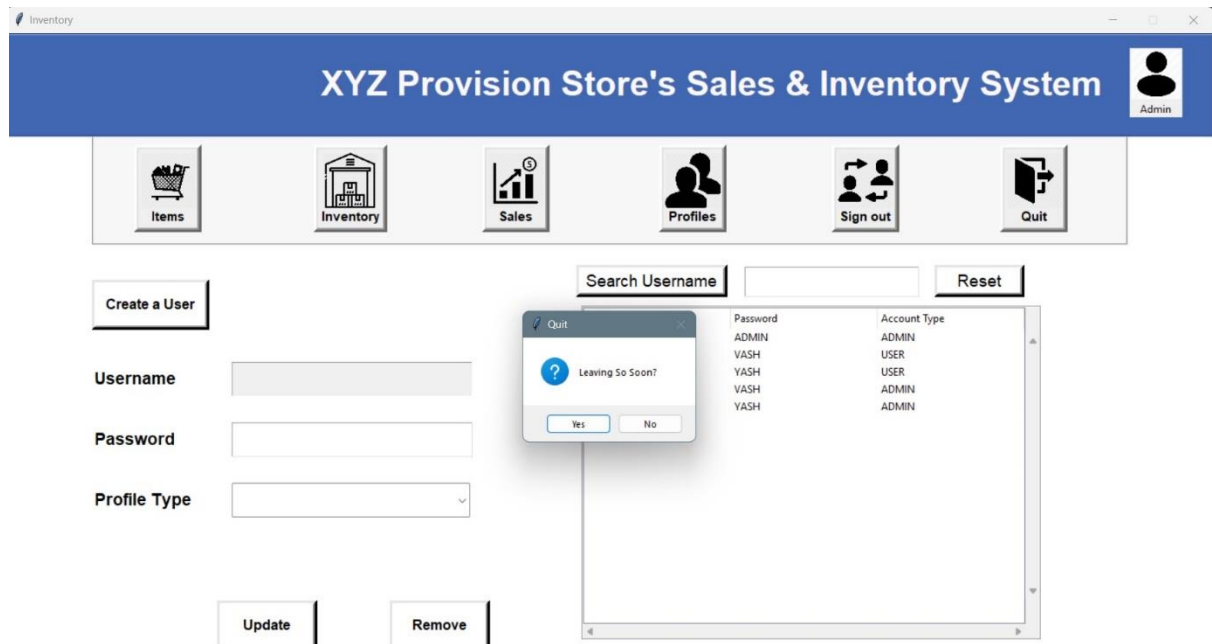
Inventory

XYZ Provision Store's Sales & Inventory System

Admin

Items
Inventory
Sales
Profiles
Sign out
Quit

Create a User

Username

Password

Profile Type

Update
Remove

Search Username
Reset

| Password | Account Type |
|---|---|
| ADMIN | ADMIN |
| VASH | USER |
| YASH | USER |
| VASH | ADMIN |
| YASH | ADMIN |

Quit

Leaving So Soon?

Yes
No